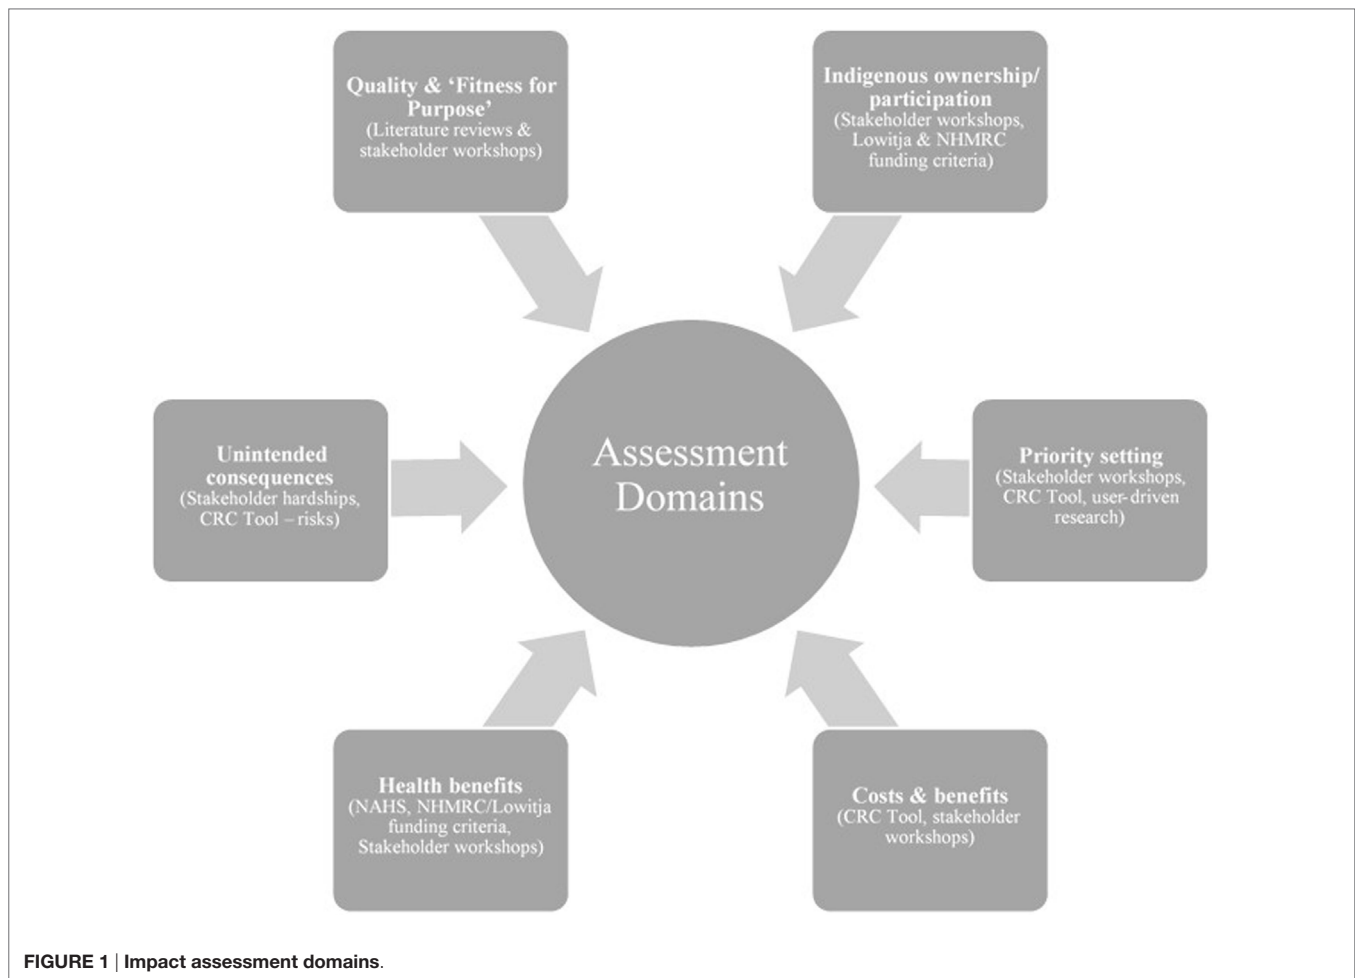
Quality & 'Fitness for Purpose'
(Literature reviews & stakeholder workshops)

Indigenous ownership/ participation
(Stakeholder workshops, Lowitja & NHMRC funding criteria)

Unintended consequences
(Stakeholder hardships, CRC Tool – risks)

Assessment Domains

Priority setting
(Stakeholder workshops, CRC Tool, user-driven research)

Health benefits
(NAHS, NHMRC/Lowitja funding criteria, Stakeholder workshops)

Costs & benefits
(CRC Tool, stakeholder workshops)

FIGURE 1 | Impact assessment domains.